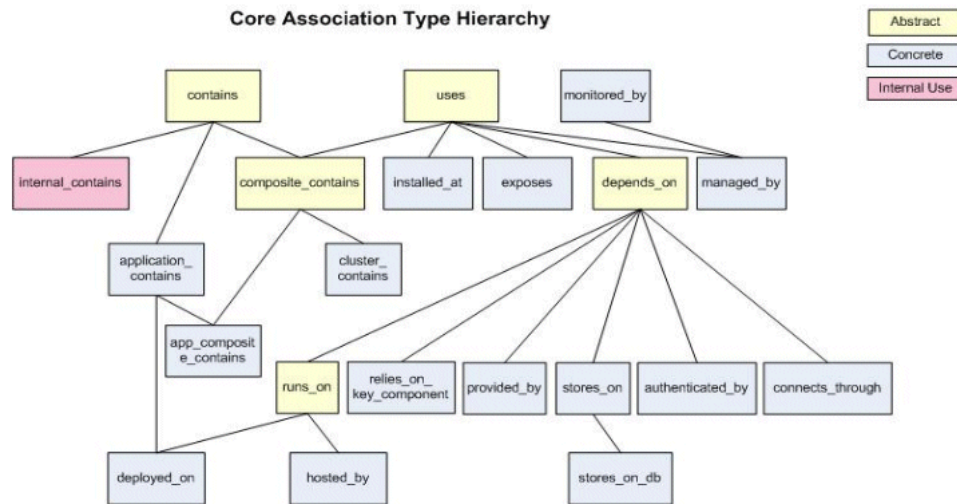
Core Association Type Hierarchy

Abstract
Concrete
Internal Use

contains
uses
monitored_by

internal_contains
composite_contains
installed_at
exposes
depends_on
managed_by

application_contains
cluster_contains

app_composite_contains

runs_on
relies_on_key_component
provided_by
stores_on
authenticated_by
connects_through

deployed_on
hosted_by
stores_on_db